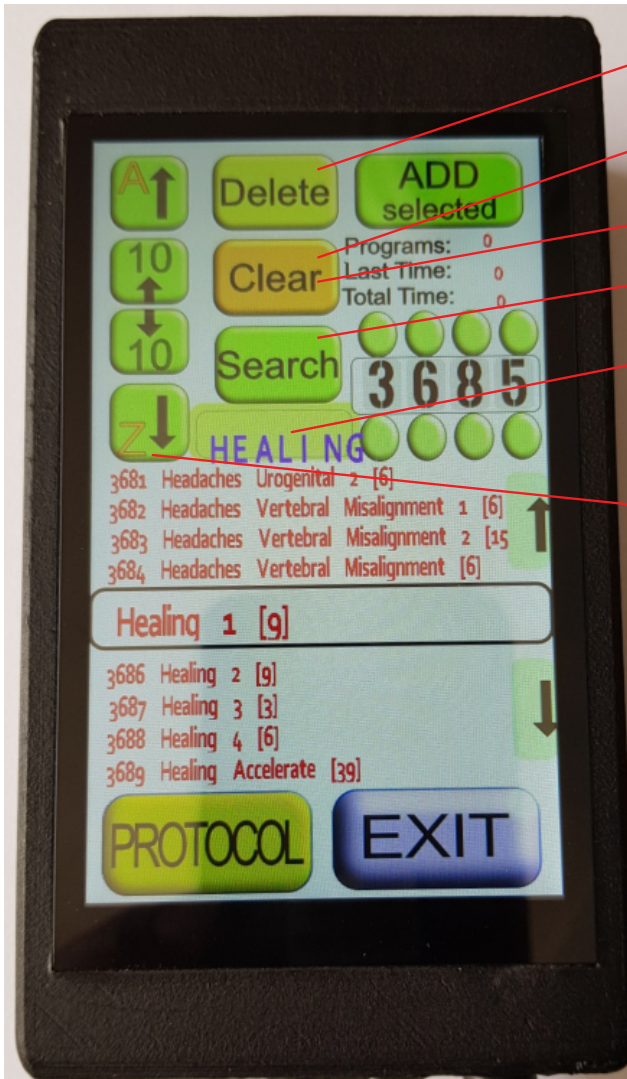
A

Delete

ADD selected

10

10

Clear

Programs: 0
Last Time: 0
Total Time: 0

Search

3685

Z

HEALING

3681 Headaches Urogenital 2 [6]
3682 Headaches Vertebral Misalignment 1 [6]
3683 Headaches Vertebral Misalignment 2 [15
3684 Headaches Vertebral Misalignment [6]

Healing 1 [9]

3686 Healing 2 [9]
3687 Healing 3 [3]
3688 Healing 4 [6]
3689 Healing Accelerate [39]

PROTOCOL

EXIT